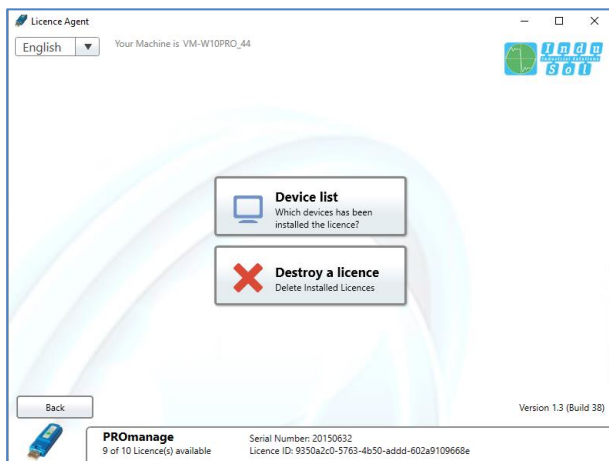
Licence Agent

English ▼ Your Machine is VM-W10PRO_44

I n d u
industrial solutions
S o l

Device list
Which devices has been installed the licence?

Destroy a licence
Delete Installed Licences

Back

Version 1.3 (Build 38)

PROmanage
9 of 10 Licence(s) available

Serial Number: 20150632
Licence ID: 9350a2c0-5763-4b50-addd-602a9109668e